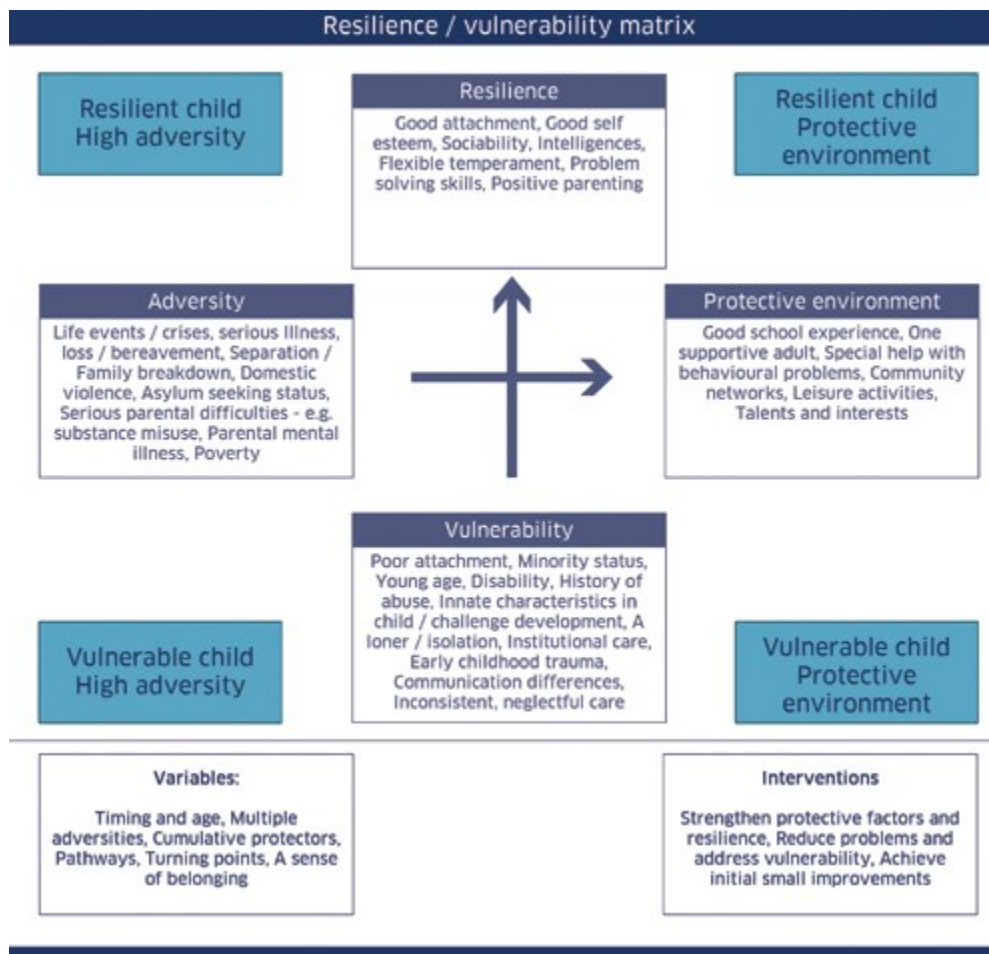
Resilience / vulnerability matrix

Resilient child
High adversity

Resilience

Good attachment, Good self esteem, Sociability, Intelligences, Flexible temperament, Problem solving skills, Positive parenting

Resilient child
Protective environment

Adversity

Life events / crises, serious Illness, loss / bereavement, Separation / Family breakdown, Domestic violence, Asylum seeking status, Serious parental difficulties - e.g. substance misuse, Parental mental illness, Poverty

Protective environment

Good school experience, One supportive adult, Special help with behavioural problems, Community networks, Leisure activities, Talents and interests

Vulnerability

Poor attachment, Minority status, Young age, Disability, History of abuse, Innate characteristics in child / challenge development, A loner / isolation, Institutional care, Early childhood trauma, Communication differences, Inconsistent, neglectful care

Vulnerable child
High adversity

Vulnerable child
Protective environment

Variables:

Timing and age, Multiple adversities, Cumulative protectors, Pathways, Turning points, A sense of belonging

Interventions

Strengthen protective factors and resilience, Reduce problems and address vulnerability, Achieve initial small improvements